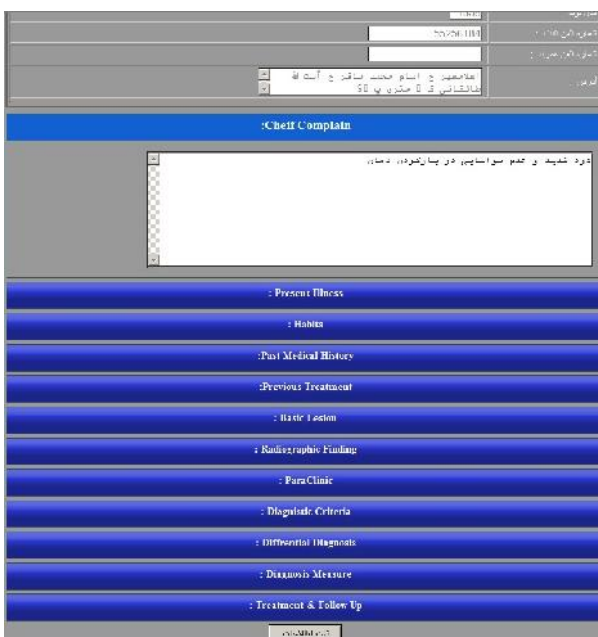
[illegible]

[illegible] 

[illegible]

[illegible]

:Cheif Complain

درد شدید و عدم سوابقی در پارسودن دهان

: Present Illness

: Habits

:Past Medical History

:Previous Treatment

: Basic Lesion

: Radiographic Finding

: ParaClinic

: Diagnistic Criteria

: Differential Diagnosis

: Diagnosis Measure

: Treatment & Follow Up

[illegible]